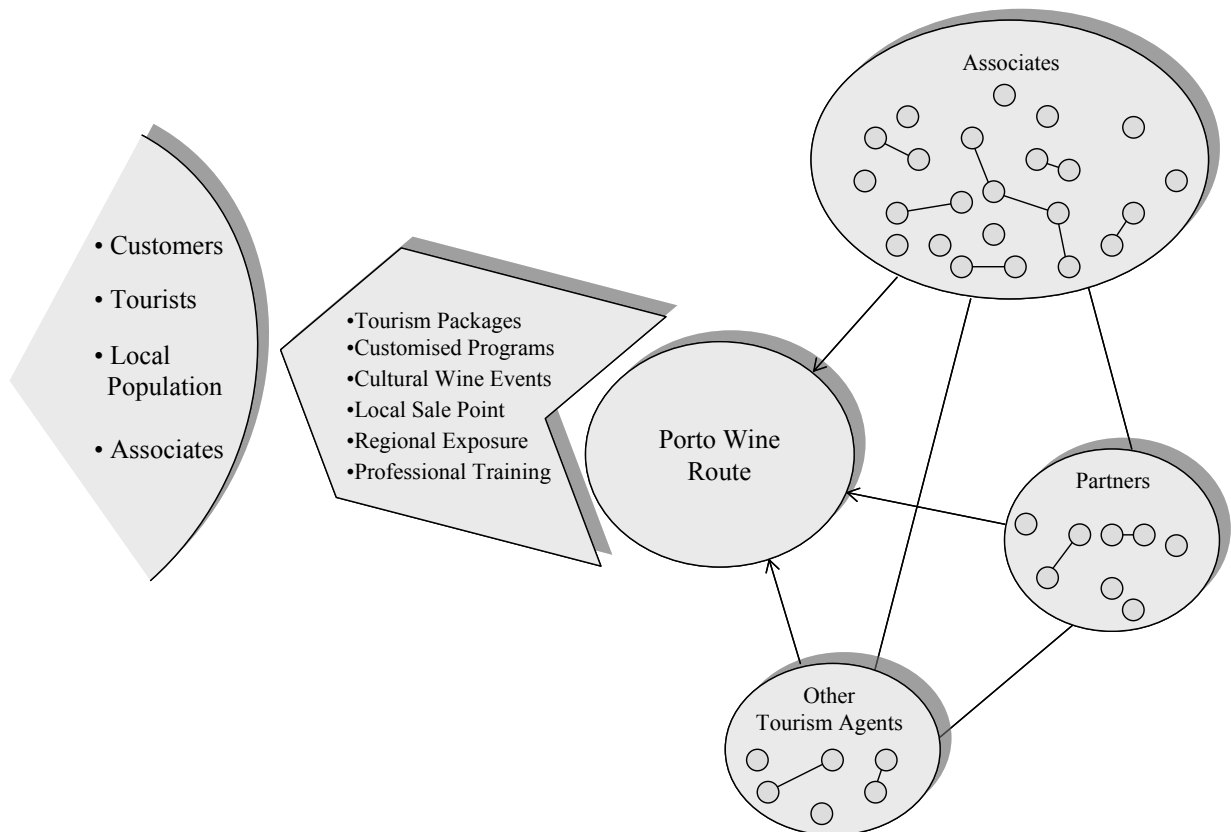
• Customers
• Tourists
• Local Population
• Associates

•Tourism Packages
•Customised Programs
•Cultural Wine Events
•Local Sale Point
•Regional Exposure
•Professional Training

Porto Wine Route

Associates

Partners

Other Tourism Agents